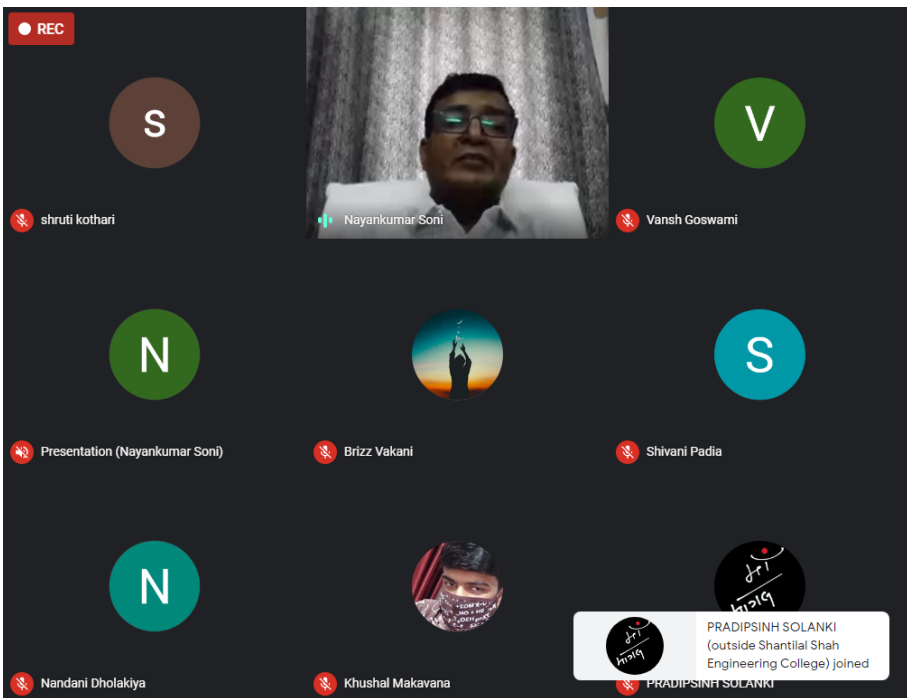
REC

S

shruti kothari

Nayankumar Soni

V

Vansh Goswami

N

Presentation (Nayankumar Soni)

Brizz Vakani

S

Shivani Padia

N

Nandani Dholakiya

Khushal Makavana

PRADIPSINH SOLANKI

PRADIPSINH SOLANKI (outside Shantilal Shah Engineering College) joined